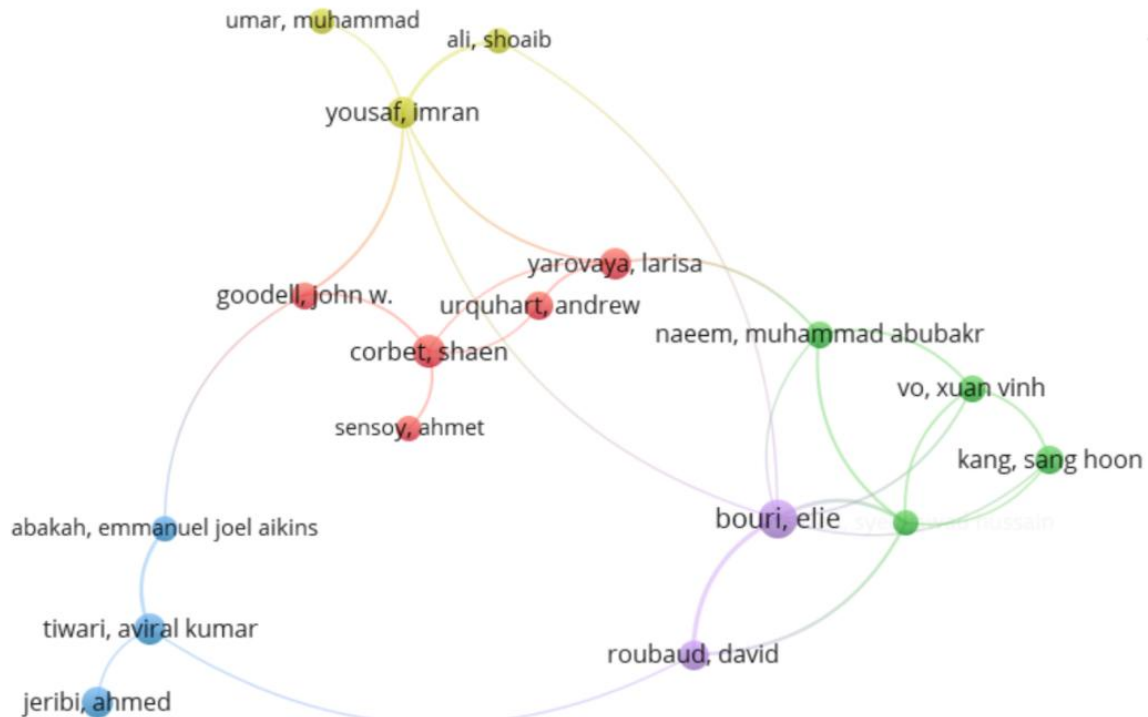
umar, muhammad
ali, shoaib
yousaf, imran
yarovaya, larisa
goodell, john w.
urquhart, andrew
naeem, muhammad abubakr
corbet, shaen
vo, xuan vinh
sensoy, ahmet
kang, sang hoon
bouri, elie
syed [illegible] hussain
abakah, emmanuel joel aikins
tiwari, aviral kumar
roubaud, david
jeribi, ahmed